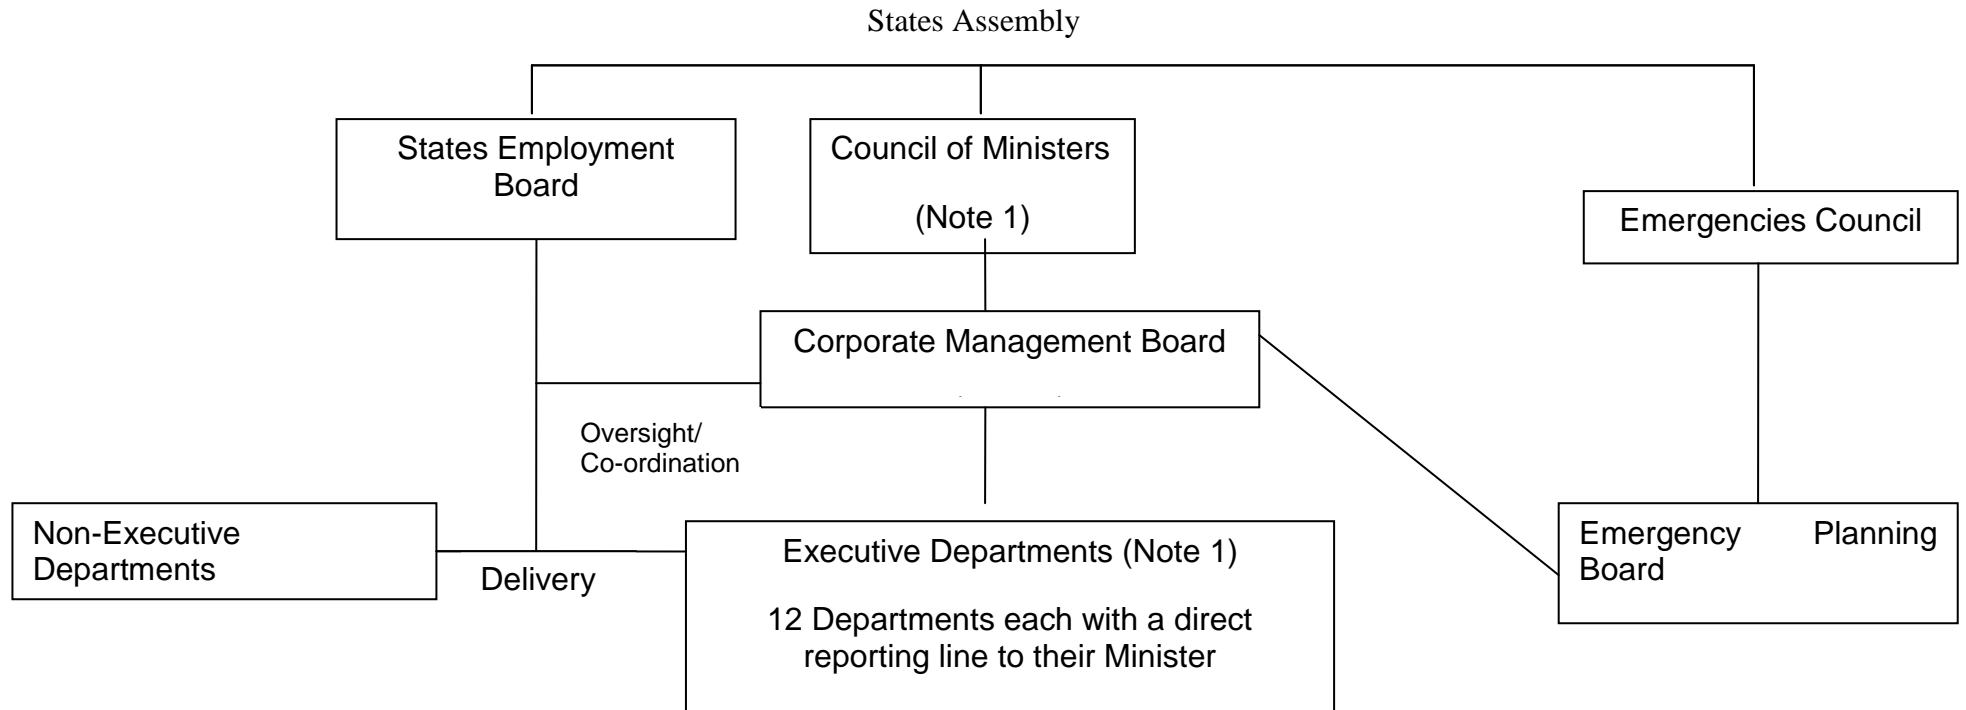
States Assembly

States Employment Board

Council of Ministers

(Note 1)

Emergencies Council

Corporate Management Board

Oversight/
Co-ordination

Non-Executive Departments

Delivery

Executive Departments (Note 1)

12 Departments each with a direct reporting line to their Minister

Emergency Planning Board